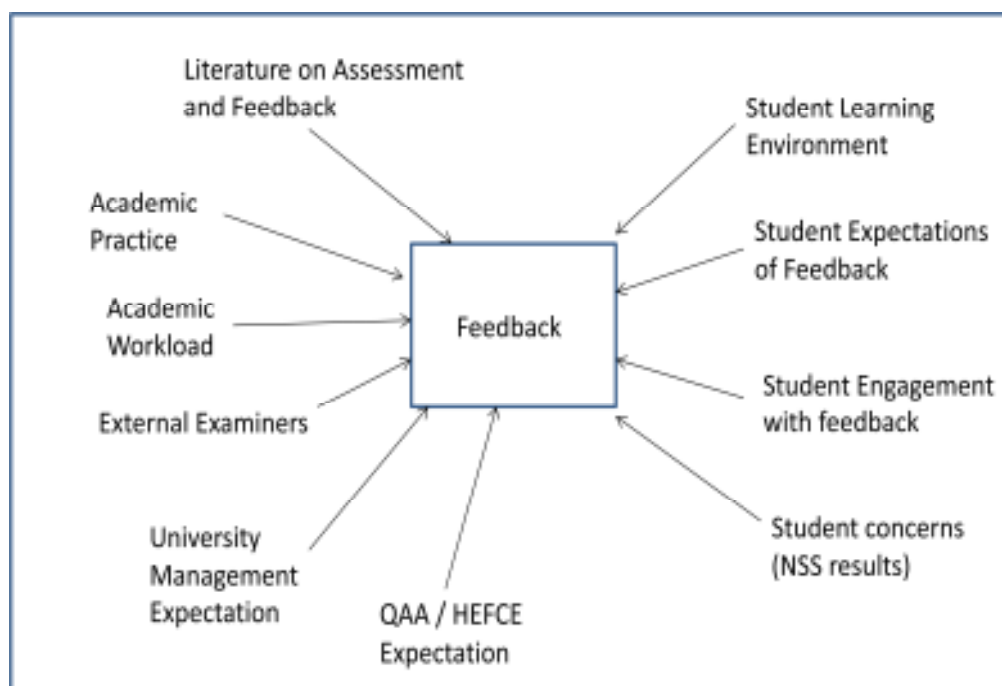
Literature on Assessment and Feedback

Student Learning Environment

Academic Practice

Student Expectations of Feedback

Academic Workload

Feedback

Student Engagement with feedback

External Examiners

Student concerns (NSS results)

University Management Expectation

QAA / HEFCE Expectation